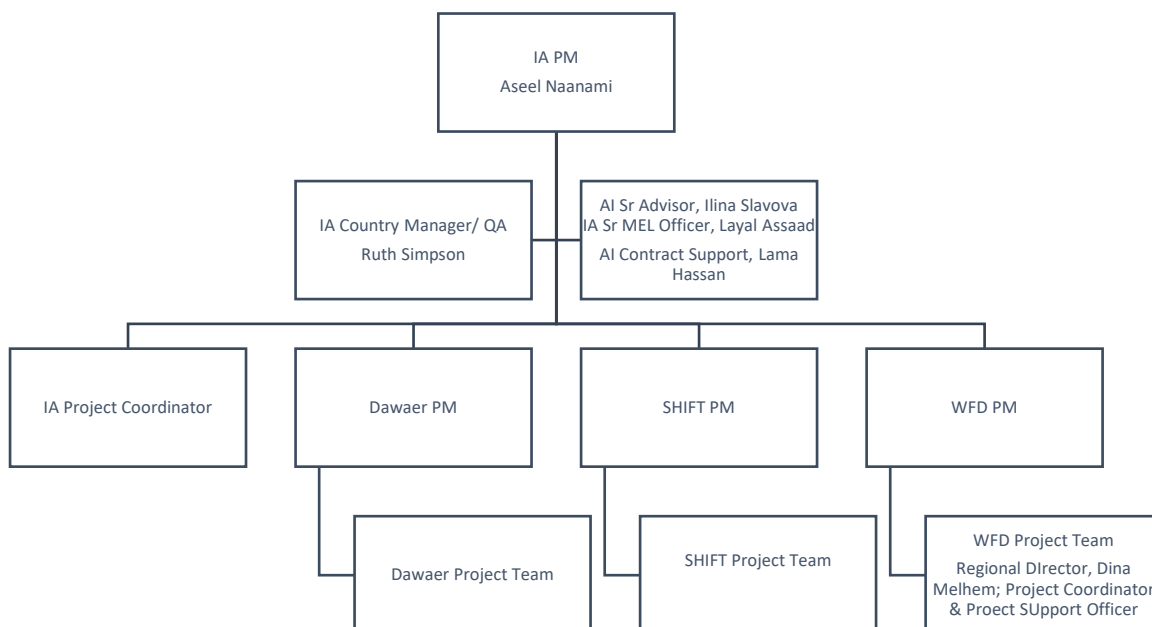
IA PM
Aseel Naanami

IA Country Manager/ QA
Ruth Simpson

AI Sr Advisor, Ilina Slavova
IA Sr MEL Officer, Layal Assaad
AI Contract Support, Lama Hassan

IA Project Coordinator

Dawaer PM

SHIFT PM

WFD PM

Dawaer Project Team

SHIFT Project Team

WFD Project Team
Regional DIrector, Dina Melhem; Project Coordinator & Proect SUpport Officer